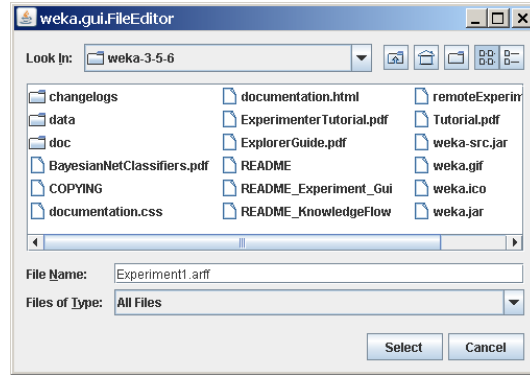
weka.gui.FileEditor

Look In: weka-3-5-6

changelogs
data
doc
BayesianNetClassifiers.pdf
COPYING
documentation.css

documentation.html
ExperimenterTutorial.pdf
ExplorerGuide.pdf
README
README_Experiment_Gui
README_KnowledgeFlow

remoteExperim
Tutorial.pdf
weka-src.jar
weka.gif
weka.ico
weka.jar

File Name: Experiment1.arff
Files of Type: All Files

Select
Cancel